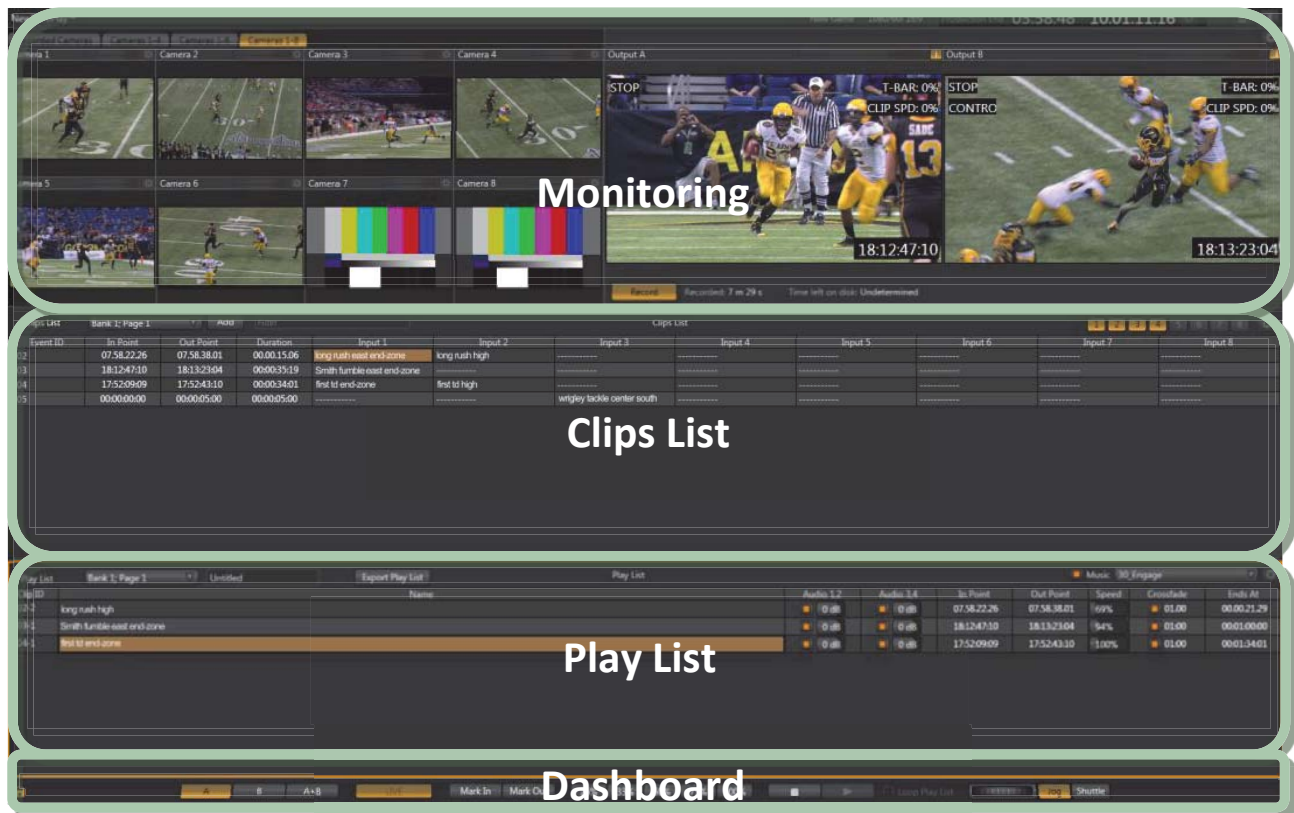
Camera 1 Camera 2 Camera 3 Camera 4

Output A

Output B

STOP

T-BAR: 0%

CLIP SPD: 0%

STOP

CONTRO

T-BAR: 0%

CLIP SPD: 0%

Camera 5 Camera 6 Camera 7 Camera 8

Monitoring

18:12:47:10

18:13:23:04

Record Recorded: 7 m 29 s Time left on disk: Undetermined

Clips List Bank 1; Page 1 Add

Clips List

| Event ID | In Point | Out Point | Duration | Input 1 | Input 2 | Input 3 | Input 4 | Input 5 | Input 6 | Input 7 | Input 8 |
|---|---|---|---|---|---|---|---|---|---|---|---|
| 02 | 07.58.22.26 | 07.58.38.01 | 00.00.15.06 | long rush east end-zone | long rush high | ------------ | ------------ | ------------ | ------------ | ------------ | ------------ |
| 03 | 18:12:47:10 | 18:13:23:04 | 00:00:35:19 | Smith fumble east end-zone | ------------ | ------------ | ------------ | ------------ | ------------ | ------------ | ------------ |
| 04 | 17:52:09:09 | 17:52:43:10 | 00:00:34:01 | first td end-zone | first td high | ------------ | ------------ | ------------ | ------------ | ------------ | ------------ |
| 05 | 00:00:00:00 | 00:00:05:00 | 00:00:05:00 | ------------ | ------------ | wrigley tackle center south | ------------ | ------------ | ------------ | ------------ | ------------ |

Clips List

Play List Bank 1; Page 1 Untitled Export Play List Play List Music 30_Engage

| Clip ID | Name | Audio 1,2 | Audio 3,4 | In Point | Out Point | Speed | Crossfade | Ends At |
|---|---|---|---|---|---|---|---|---|
| 2-2 | long rush high | 0 dB | 0 dB | 07.58.22.26 | 07.58.38.01 | 69% | 01.00 | 00.00.21.29 |
| 3-1 | Smith fumble east end-zone | 0 dB | 0 dB | 18:12:47:10 | 18:13:23:04 | 94% | 01.00 | 00:01:00:00 |
| 4-1 | first td end-zone | 0 dB | 0 dB | 17:52:09:09 | 17:52:43:10 | 100% | 01.00 | 00:01:34:01 |

Play List

A B A+B LIVE Mark In Mark Out

Dashboard

Loop Play List Jog Shuttle